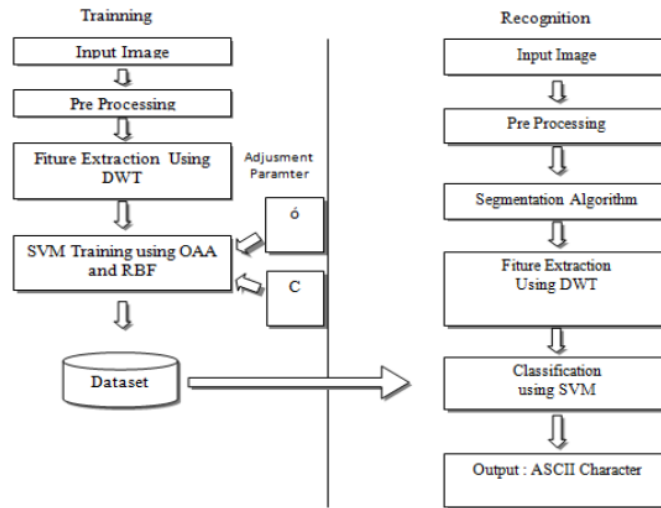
Trainning

Input Image

Pre Processing

Fiture Extraction Using DWT

Adjusment Paramter

ó

SVM Training using OAA and RBF

C

Dataset

Recognition

Input Image

Pre Processing

Segmentation Algorithm

Fiture Extraction Using DWT

Classification using SVM

Output : ASCII Character